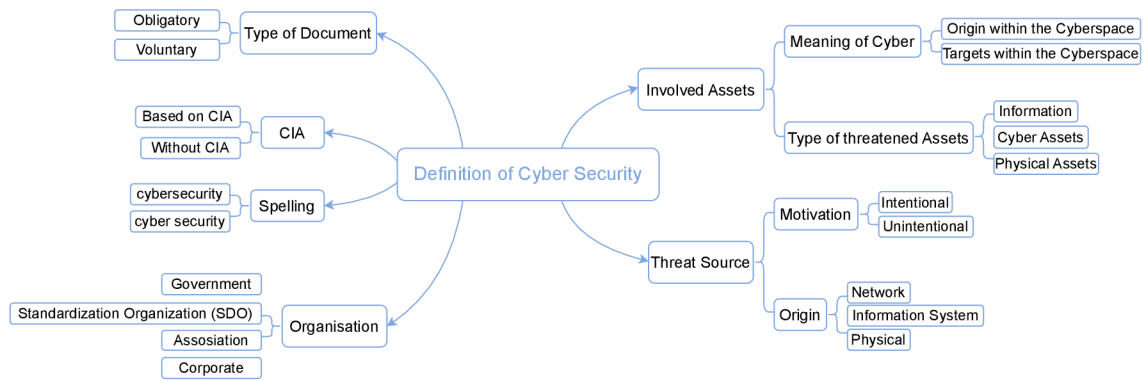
Definition of Cyber Security

Type of Document
Obligatory
Voluntary

CIA
Based on CIA
Without CIA

Spelling
cybersecurity
cyber security

Organisation
Government
Standardization Organization (SDO)
Assosiation
Corporate

Involved Assets
Meaning of Cyber
Origin within the Cyberspace
Targets within the Cyberspace
Type of threatened Assets
Information
Cyber Assets
Physical Assets

Threat Source
Motivation
Intentional
Unintentional
Origin
Network
Information System
Physical